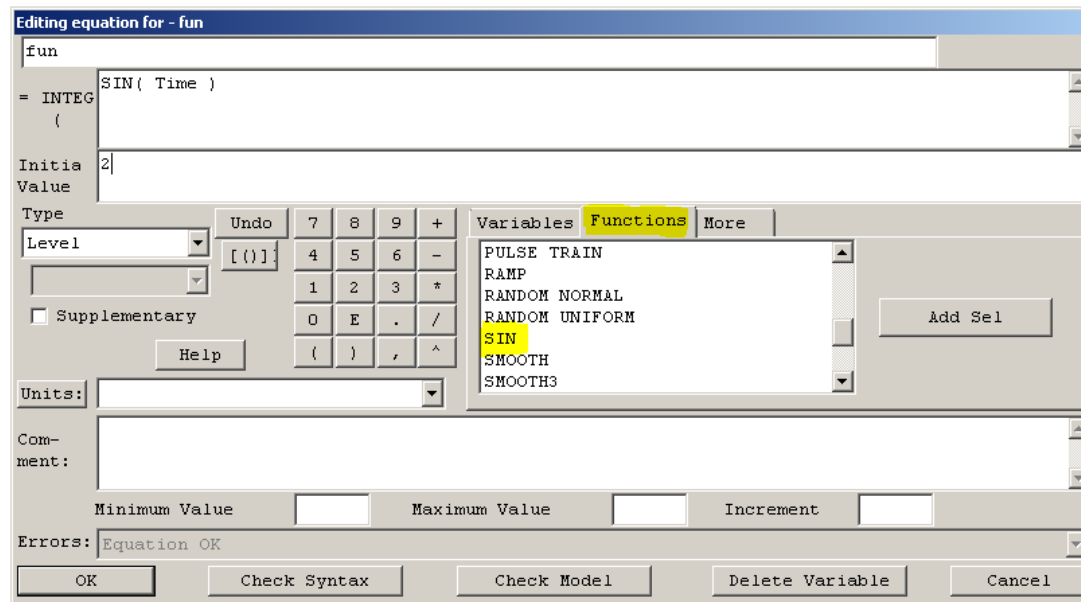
Editing equation for - fun

fun

= INTEG (

SIN( Time )

Initia Value

2

Type

Level

Supplementary

Undo

[()]

Help

| 7 | 8 | 9 | + |
|---|---|---|---|
| 4 | 5 | 6 | - |
| 1 | 2 | 3 | * |
| 0 | E | . | / |
| ( | ) | , | ^ |

Variables Functions More

PULSE TRAIN
RAMP
RANDOM NORMAL
RANDOM UNIFORM
SIN
SMOOTH
SMOOTH3

Add Sel

Units:

Comment:

Minimum Value

Maximum Value

Increment

Errors: Equation OK

OK

Check Syntax

Check Model

Delete Variable

Cancel